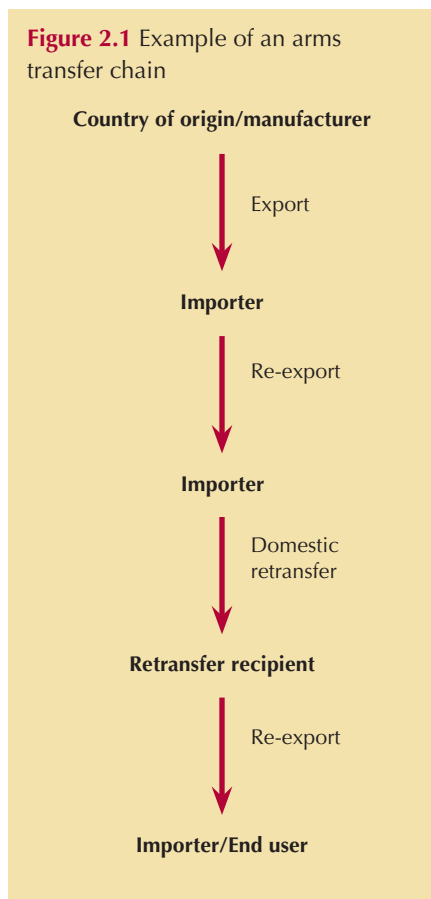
**Figure 2.1** Example of an arms transfer chain

**Country of origin/manufacturer**

Export

**Importer**

Re-export

**Importer**

Domestic retransfer

**Retransfer recipient**

Re-export

**Importer/End user**